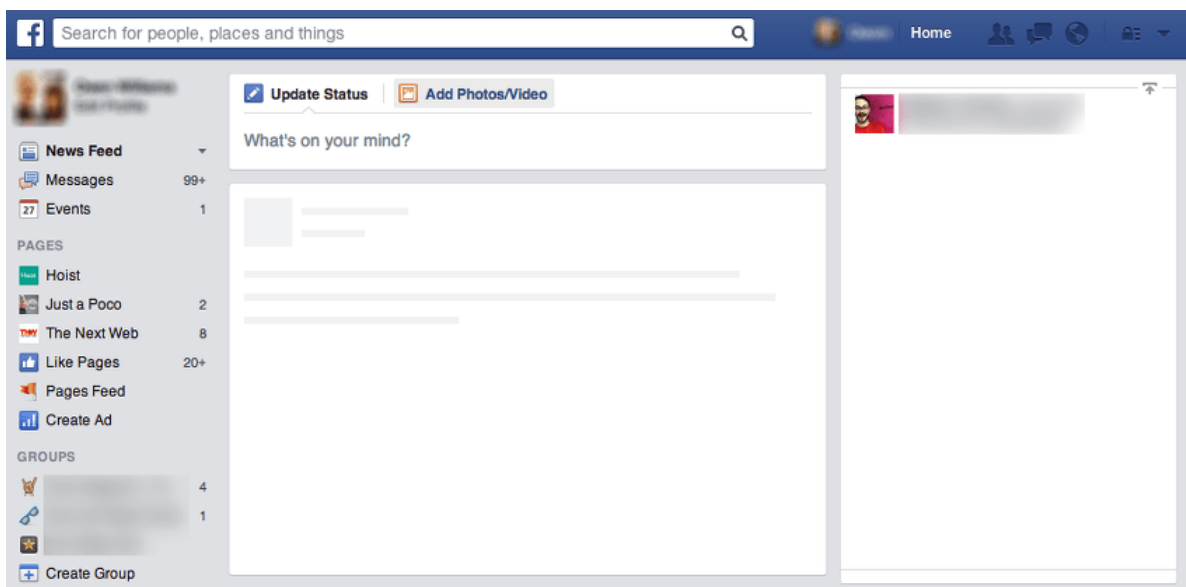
Search for people, places and things

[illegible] Home

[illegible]
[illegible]

News Feed
Messages 99+
27 Events 1

PAGES
Hoist
Just a Poco 2
The Next Web 8
Like Pages 20+
Pages Feed
Create Ad

GROUPS
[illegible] 4
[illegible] 1
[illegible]
Create Group

Update Status
Add Photos/Video
What's on your mind?

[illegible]